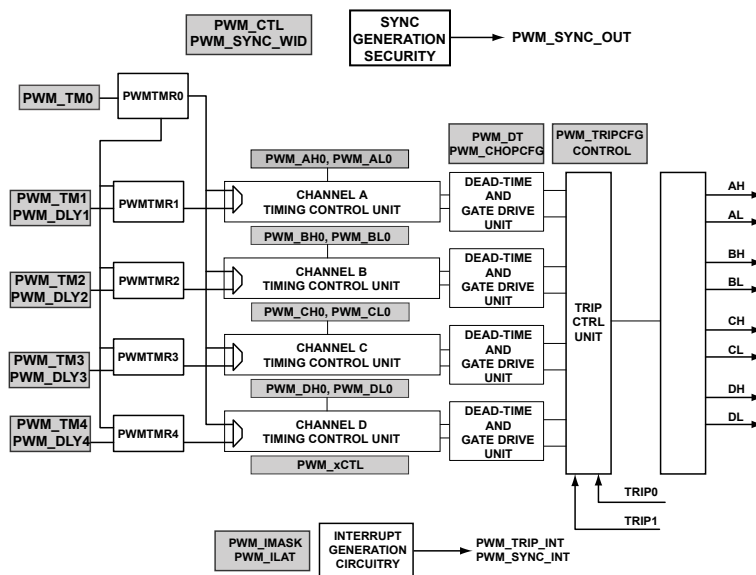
PWM_CTL
PWM_SYNC_WID

SYNC
GENERATION
SECURITY

PWM_SYNC_OUT

PWM_TM0

PWMTMR0

PWM_DT
PWM_CHOPCFG

PWM_TRIPCFG
CONTROL

PWM_AH0, PWM_AL0

PWM_TM1
PWM_DLY1

PWMTMR1

CHANNEL A
TIMING CONTROL UNIT

DEAD-TIME
AND
GATE DRIVE
UNIT

AH

AL

PWM_BH0, PWM_BL0

BH

PWM_TM2
PWM_DLY2

PWMTMR2

CHANNEL B
TIMING CONTROL UNIT

DEAD-TIME
AND
GATE DRIVE
UNIT

BL

TRIP
CTRL
UNIT

PWM_CH0, PWM_CL0

CH

PWM_TM3
PWM_DLY3

PWMTMR3

CHANNEL C
TIMING CONTROL UNIT

DEAD-TIME
AND
GATE DRIVE
UNIT

CL

PWM_DH0, PWM_DL0

DH

PWM_TM4
PWM_DLY4

PWMTMR4

CHANNEL D
TIMING CONTROL UNIT

DEAD-TIME
AND
GATE DRIVE
UNIT

DL

PWM_xCTL

TRIP0

TRIP1

PWM_IMASK
PWM_ILAT

INTERRUPT
GENERATION
CIRCUITRY

PWM_TRIP_INT
PWM_SYNC_INT